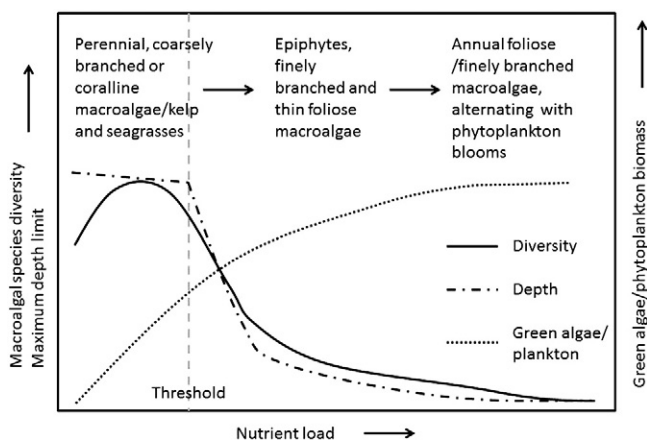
Perennial, coarsely branched or coralline macroalgae/kelp and seagrasses

Epiphytes, finely branched and thin foliose macroalgae

Annual foliose /finely branched macroalgae, alternating with phytoplankton blooms

Macroalgal species diversity
Maximum depth limit

Green algae/phytoplankton biomass

Diversity

Depth

Green algae/ plankton

Threshold

Nutrient load